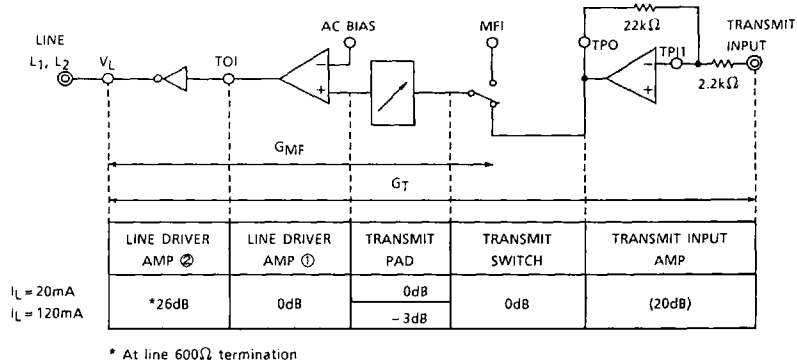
LINE
$L_1, L_2$
$V_L$
TOI
AC BIAS
MFI
22k$\Omega$
TRANSMIT INPUT
TPO
TPI1
2.2k$\Omega$
$G_{MF}$
$G_T$

| | LINE DRIVER AMP ② | LINE DRIVER AMP ① | TRANSMIT PAD | TRANSMIT SWITCH | TRANSMIT INPUT AMP |
|---|---|---|---|---|---|
| $I_L = 20mA$ | *26dB | 0dB | 0dB | 0dB | (20dB) |
| $I_L = 120mA$ | | | – 3dB | | |

* At line 600$\Omega$ termination